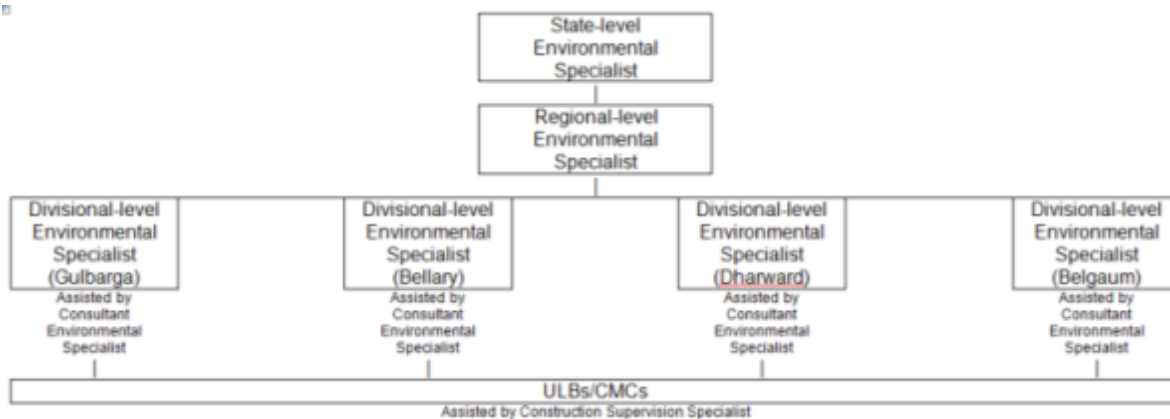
State-level Environmental Specialist

Regional-level Environmental Specialist

Divisional-level Environmental Specialist (Gulbarga)
Assisted by Consultant Environmental Specialist

Divisional-level Environmental Specialist (Bellary)
Assisted by Consultant Environmental Specialist

Divisional-level Environmental Specialist (Dharward)
Assisted by Consultant Environmental Specialist

Divisional-level Environmental Specialist (Belgaum)
Assisted by Consultant Environmental Specialist

ULBs/CMCs
Assisted by Construction Supervision Specialist